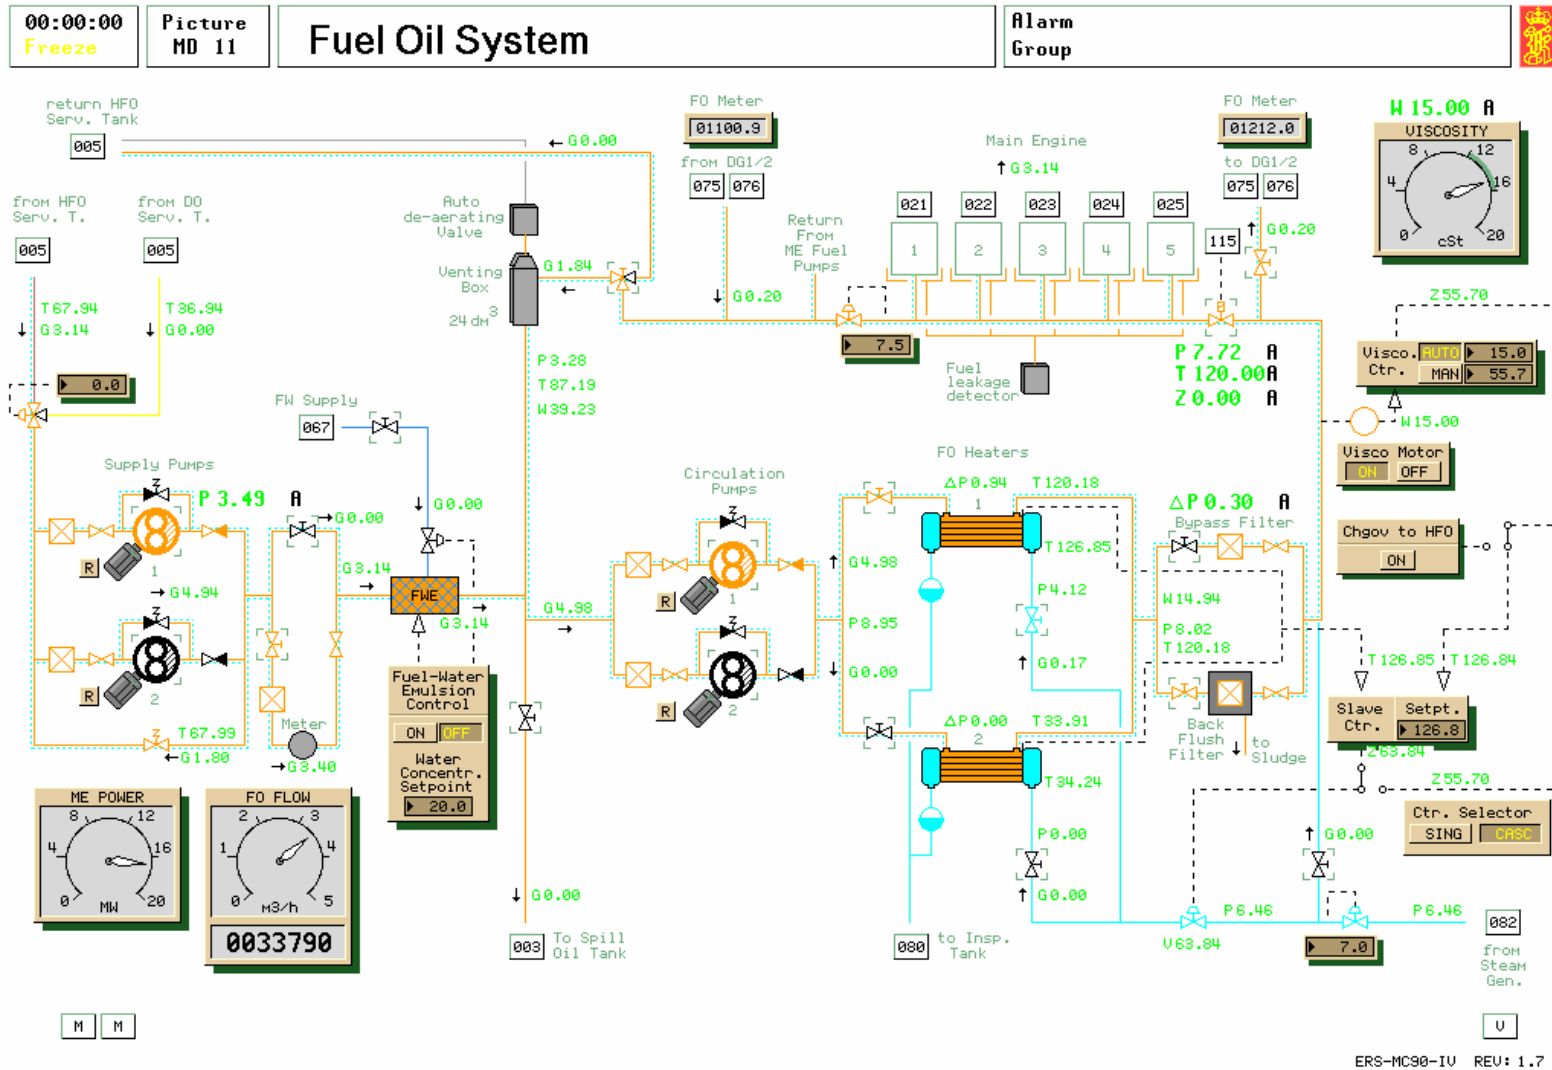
00:00:00
Freeze

Picture
MD 11

Fuel Oil System

Alarm
Group

return HFO
Serv. Tank
005

G0.00

FO Meter
01100.9
from DG1/2
075 076

FO Meter
01212.0
to DG1/2
075 076

W 15.00 A
VISCOSITY
8 12 4 16 0 cSt 20

Main Engine
G3.14

021 022 023 024 025
1 2 3 4 5
115
G0.20

from HFO
Serv. T.
005

from DO
Serv. T.
005

Auto
de-aerating
Valve

Venting
Box
24 dm$^3$

G1.84

Return
From
ME Fuel
Pumps

G0.20

7.5

T67.94
G3.14

T36.94
G0.00

0.0

P3.28
T87.19
W39.23

Fuel
leakage
detector

P 7.72 A
T 120.00 A
Z 0.00 A

Z55.70

Visco. AUTO 15.0
Ctr. MAN 55.7

W15.00

Visco Motor
ON OFF

FW Supply
067

Supply Pumps
P 3.49 A
G0.00
G0.00
R
1
G4.94
R
2
T67.99
G1.80

G3.14
FWE
G3.14

Meter
G3.40

Fuel-Water
Emulsion
Control
ON OFF
Water
Concentr.
Setpoint
20.0

G4.98

Circulation
Pumps
R 1
R 2

G4.98
P8.95
G0.00

FO Heaters
ΔP0.94 T120.18
1
T126.85
P4.12
G0.17
ΔP0.00 T33.91
2
T34.24
P0.00
G0.00

ΔP 0.30 A
Bypass Filter
W14.94
P8.02
T120.18

Chgov to HFO
ON

T126.85 T126.84
Slave Ctr.
Setpt.
126.8
Z68.84

Back
Flush
Filter
to
Sludge

Z55.70
Ctr. Selector
SING CASC

G0.00
P6.46
P6.46
V63.84
7.0
082
from
Steam
Gen.

ME POWER
8 12 4 16 0 MW 20

FO FLOW
2 3 1 4 0 m3/h 5
0033790

G0.00
003 To Spill
Oil Tank

080 to Insp.
Tank

M M

V

ERS-MC90-IV REV: 1.7